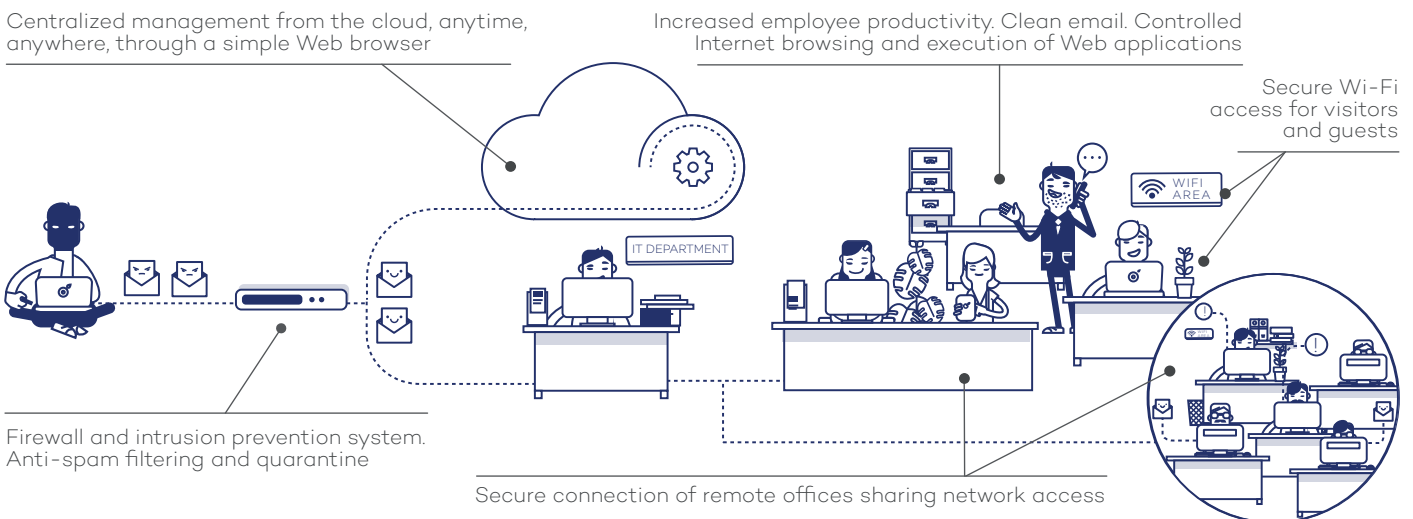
Centralized management from the cloud, anytime, anywhere, through a simple Web browser

Increased employee productivity. Clean email. Controlled Internet browsing and execution of Web applications

Secure Wi-Fi access for visitors and guests

WIFI AREA

IT DEPARTMENT

Firewall and intrusion prevention system. Anti-spam filtering and quarantine

Secure connection of remote offices sharing network access